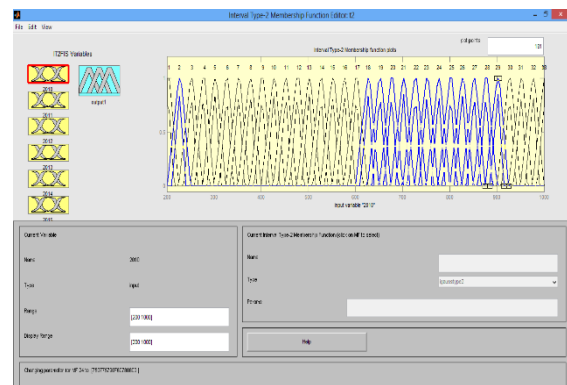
Interval Type-2 Membership Function Editor:t2

File Edit View

IT2FIS Variables

2009

2010

2011

2012

2013

2014

output1

plot points:

181

Interval Type-2 Membership function plots

1 2 3 4 5 6 7 8 9 10 11 12 13 14 15 16 17 18 19 20 21 22 23 24 25 26 27 28 29 30 31 32 33

1

0.5

0

200 300 400 500 600 700 800 900 1000

input variable "2010"

Current Variable

Name

2010

Type

input

Range

[200 1000]

Display Range

[200 1000]

Current Interval Type-2 Membership Function (click on MF to select)

Name

Type

itri2mftype2

Params

Help

Close

Chart plugged mfeditor for MF 34 to [?]